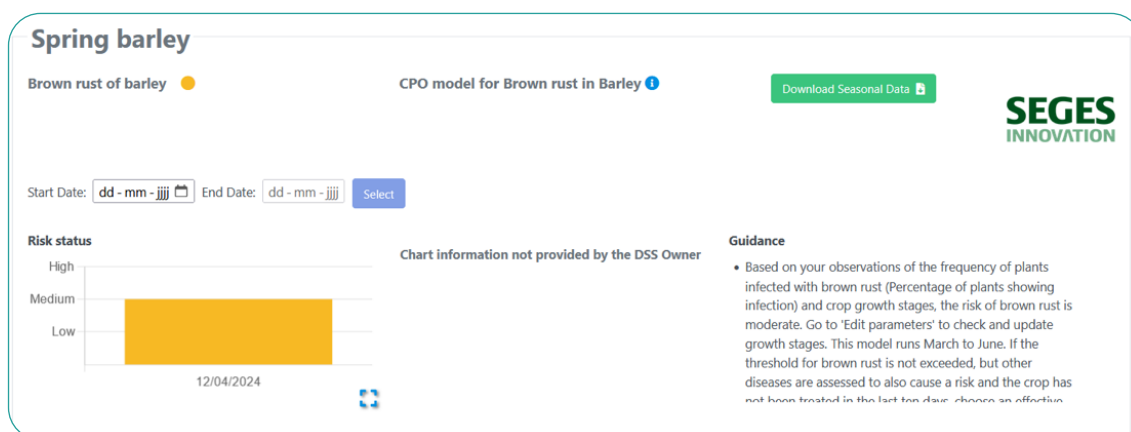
Spring barley

Brown rust of barley

CPO model for Brown rust in Barley

Download Seasonal Data

SEGES INNOVATION

Start Date: dd - mm - jjjj End Date: dd - mm - jjjj Select

Risk status

High

Medium

Low

12/04/2024

Chart information not provided by the DSS Owner

Guidance

• Based on your observations of the frequency of plants infected with brown rust (Percentage of plants showing infection) and crop growth stages, the risk of brown rust is moderate. Go to 'Edit parameters' to check and update growth stages. This model runs March to June. If the threshold for brown rust is not exceeded, but other diseases are assessed to also cause a risk and the crop has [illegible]